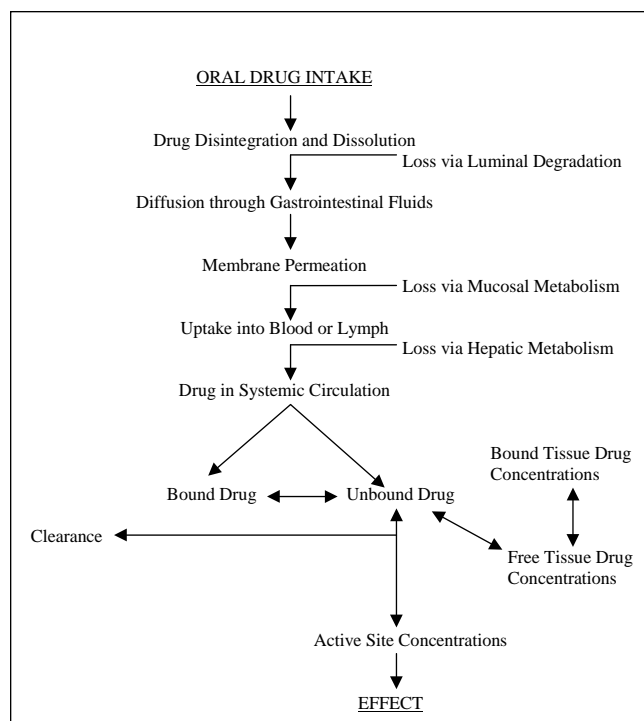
ORAL DRUG INTAKE

Drug Disintegration and Dissolution

Loss via Luminal Degradation

Diffusion through Gastrointestinal Fluids

Membrane Permeation

Loss via Mucosal Metabolism

Uptake into Blood or Lymph

Loss via Hepatic Metabolism

Drug in Systemic Circulation

Bound Tissue Drug Concentrations

Bound Drug

Unbound Drug

Clearance

Free Tissue Drug Concentrations

Active Site Concentrations

EFFECT